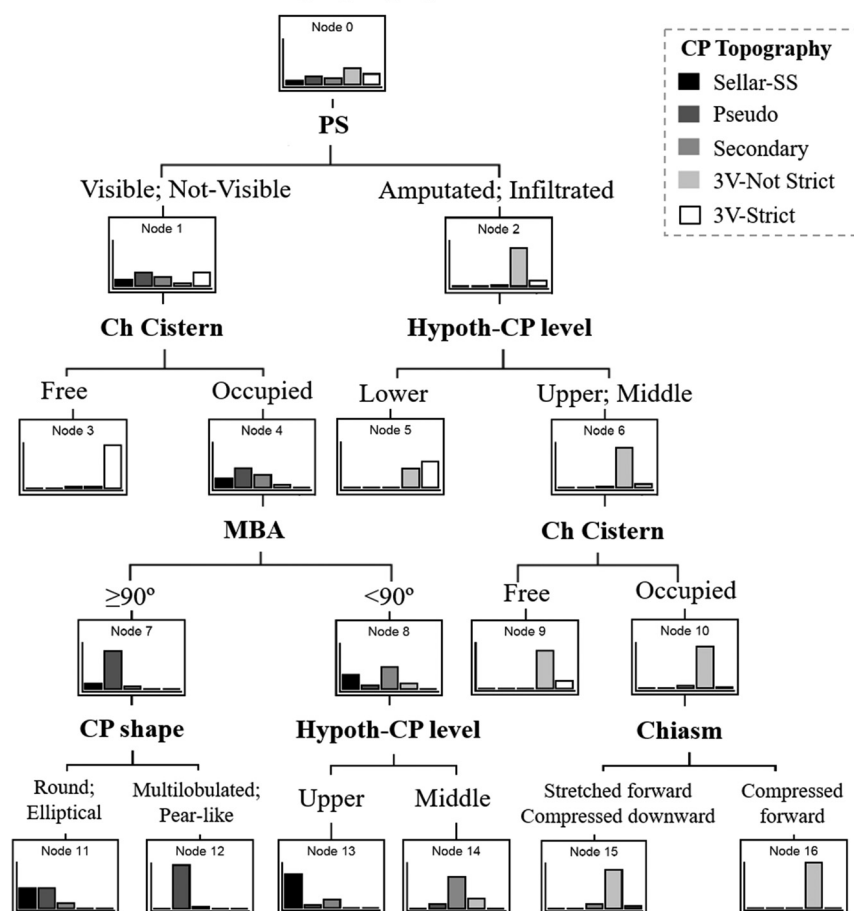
Node 0

PS

Visible; Not-Visible

Amputated; Infiltrated

Node 1

Ch Cistern

Node 2

Hypoth-CP level

Free

Occupied

Lower

Upper; Middle

Node 3

Node 4

Node 5

Node 6

MBA

Ch Cistern

≥90º

<90º

Free

Occupied

Node 7

Node 8

Node 9

Node 10

CP shape

Hypoth-CP level

Chiasm

Round; Elliptical

Multilobulated; Pear-like

Upper

Middle

Stretched forward Compressed downward

Compressed forward

Node 11

Node 12

Node 13

Node 14

Node 15

Node 16

CP Topography
Sellar-SS
Pseudo
Secondary
3V-Not Strict
3V-Strict